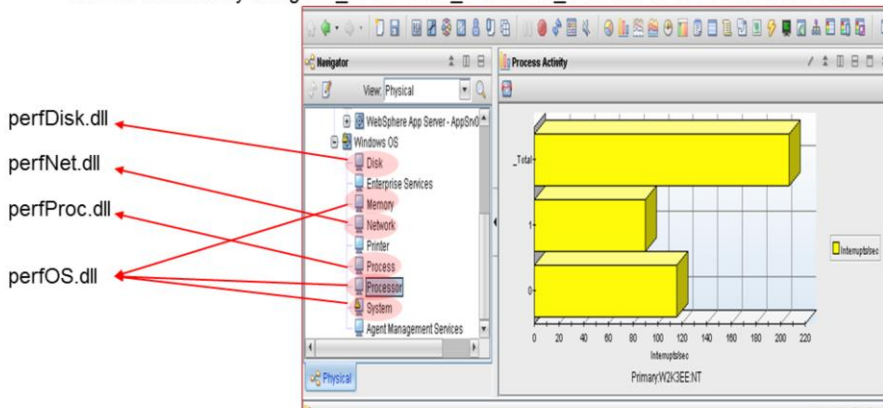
perfDisk.dll

perfNet.dll

perfProc.dll

perfOS.dll

Navigator

View: Physical

WebSphere App Server - AppSrv0

Windows OS

Disk

Enterprise Services

Memory

Network

Printer

Process

Processor

System

Agent Management Services

Physical

Process Activity

_Total

1

0

0 20 40 60 80 100 120 140 160 180 200 220

Interrupts/sec

Interrupts/sec

Primary:W2K3EE:NT